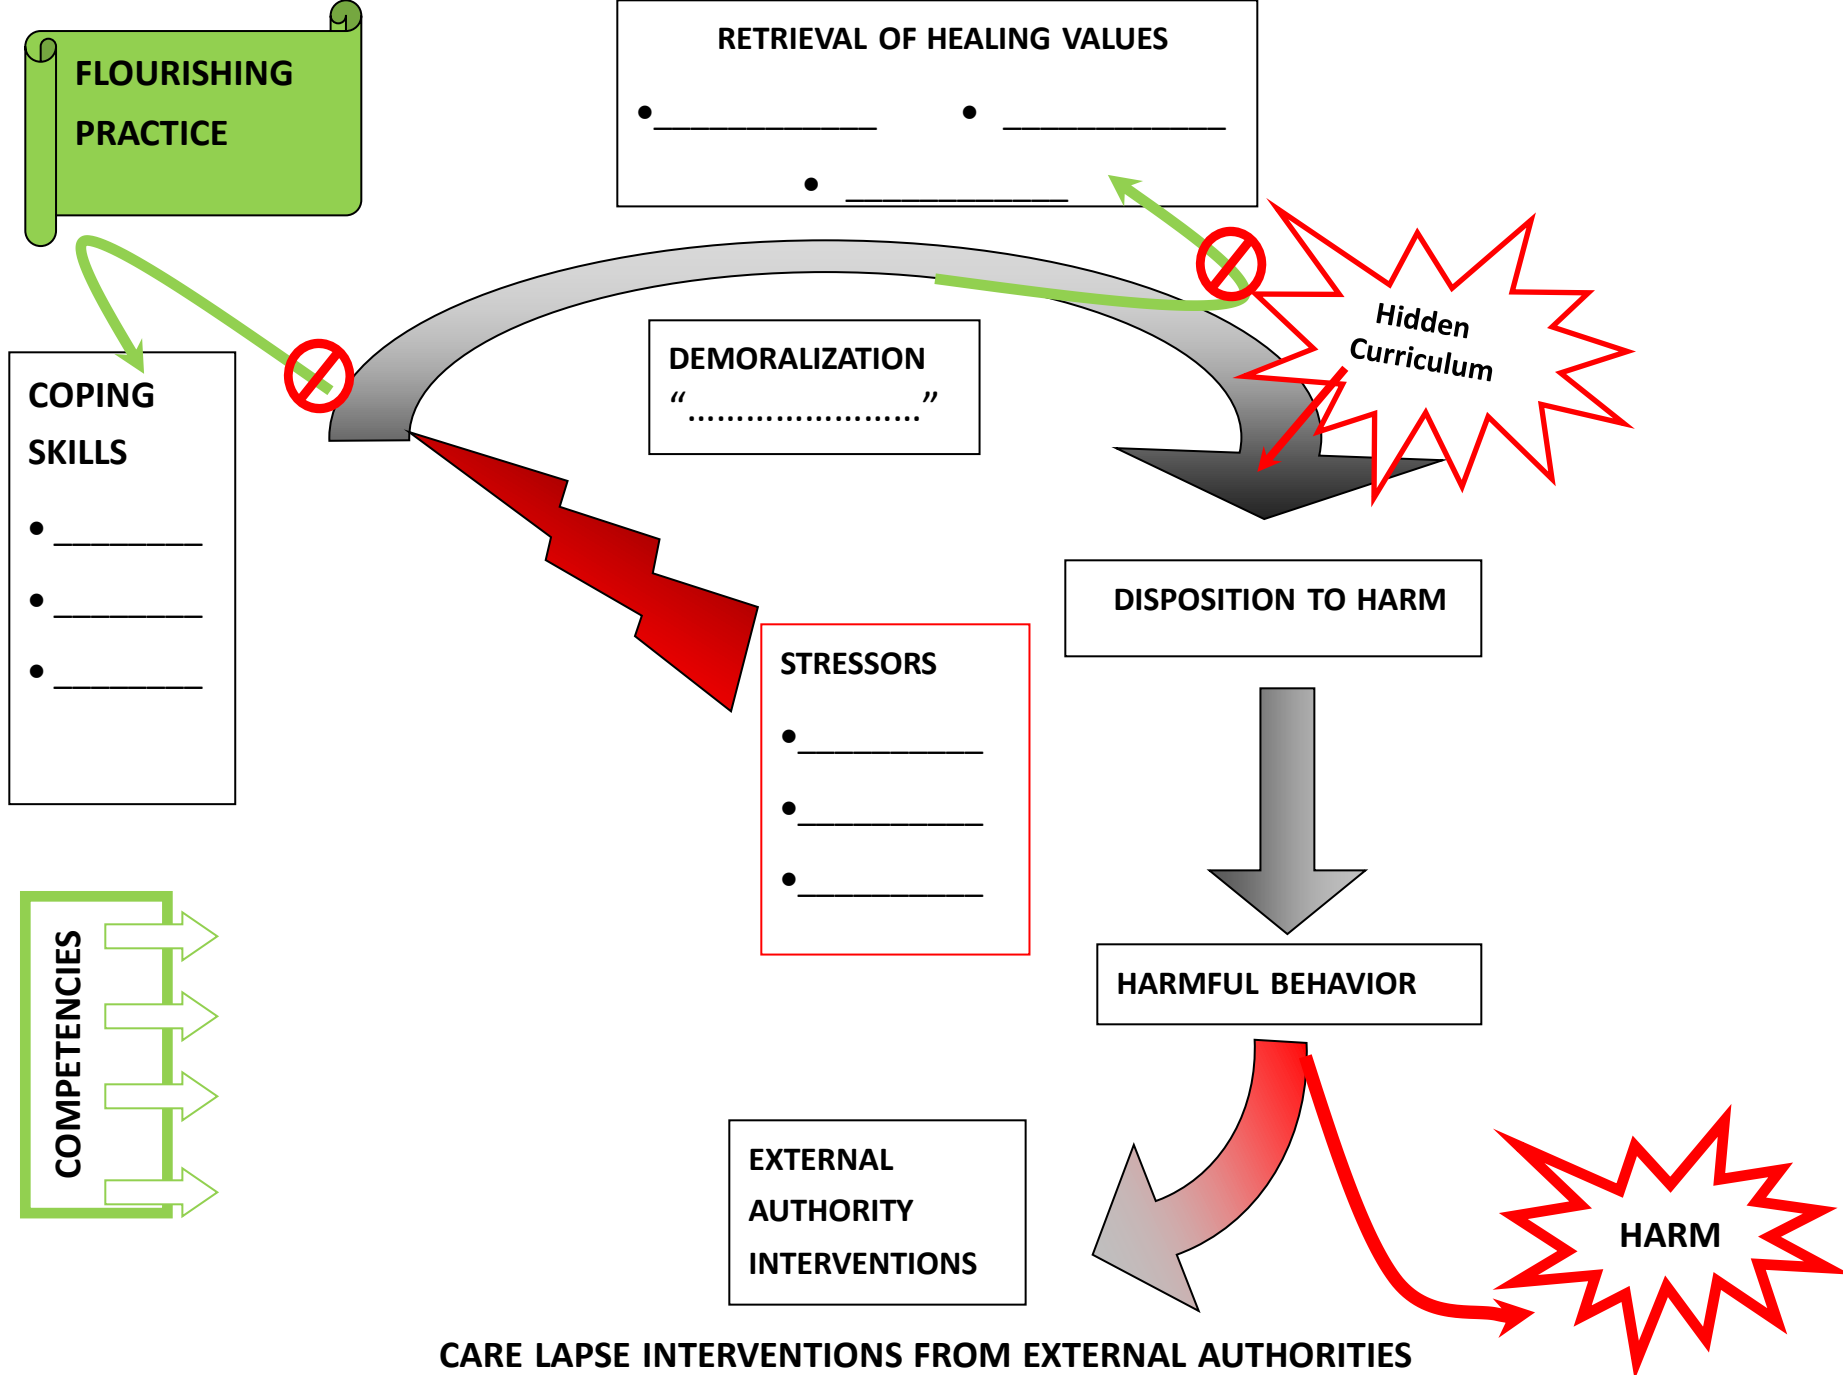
FLOURISHING PRACTICE

RETRIEVAL OF HEALING VALUES

• ______________ • ______________

• ______________

COPING SKILLS

• __________

• __________

• __________

DEMORALIZATION

"........................."

Hidden Curriculum

DISPOSITION TO HARM

STRESSORS

• ____________

• ____________

• ____________

COMPETENCIES

HARMFUL BEHAVIOR

EXTERNAL AUTHORITY INTERVENTIONS

HARM

CARE LAPSE INTERVENTIONS FROM EXTERNAL AUTHORITIES